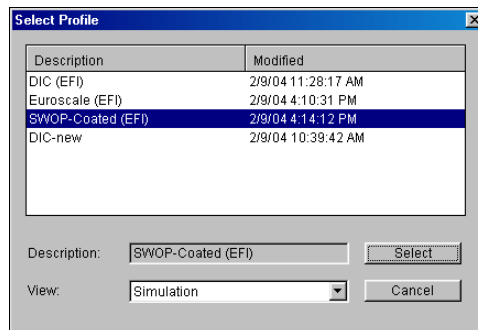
Select Profile

| Description | Modified |
|---|---|
| DIC (EFI) | 2/9/04 11:28:17 AM |
| Euroscale (EFI) | 2/9/04 4:10:31 PM |
| SWOP-Coated (EFI) | 2/9/04 4:14:12 PM |
| DIC-new | 2/9/04 10:39:42 AM |

Description: SWOP-Coated (EFI) Select

View: Simulation Cancel